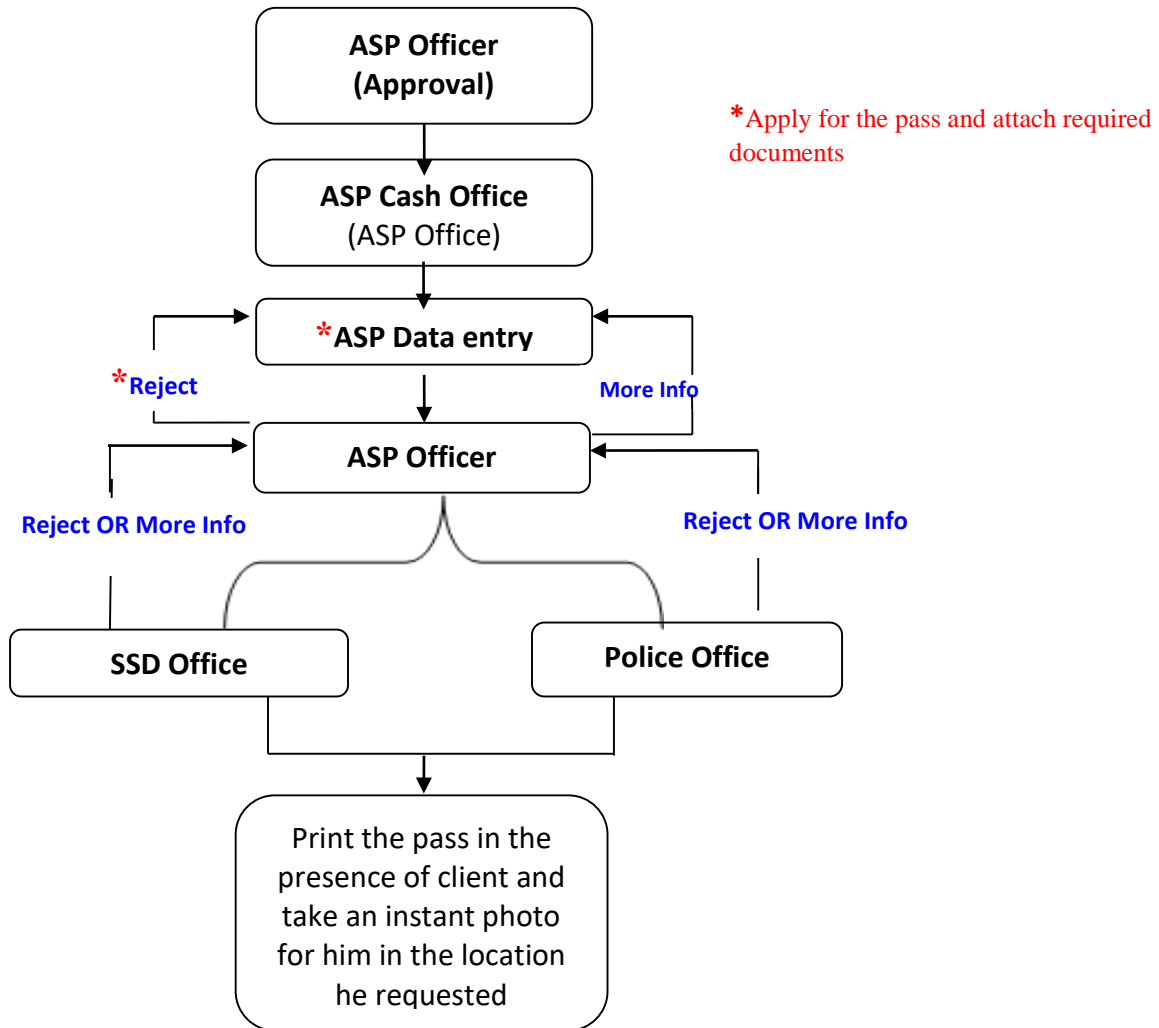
ASP Officer
(Approval)

*Apply for the pass and attach required documents

ASP Cash Office
(ASP Office)

*ASP Data entry

*Reject

More Info

ASP Officer

Reject OR More Info

Reject OR More Info

SSD Office

Police Office

Print the pass in the presence of client and take an instant photo for him in the location he requested